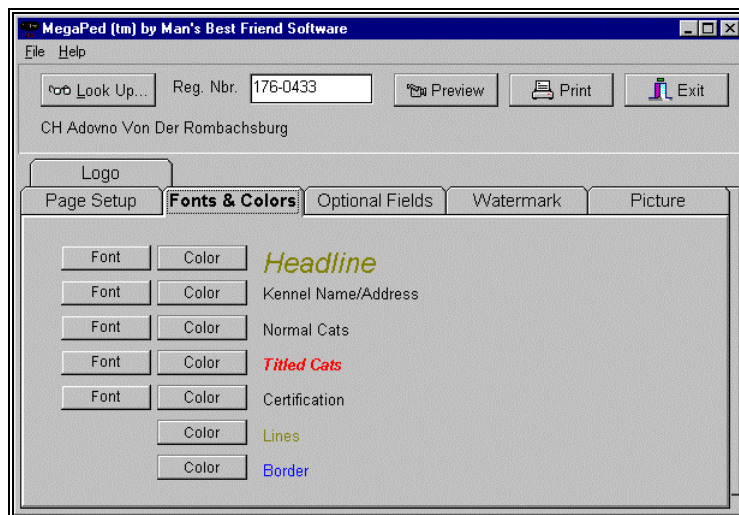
MegaPed (tm) by Man's Best Friend Software

File Help

Look Up... Reg. Nbr. 176-0433 Preview Print Exit

CH Adovno Von Der Rombachsburg

Logo

Page Setup | Fonts & Colors | Optional Fields | Watermark | Picture

Font Color Headline

Font Color Kennel Name/Address

Font Color Normal Cats

Font Color Titled Cats

Font Color Certification

Color Lines

Color Border